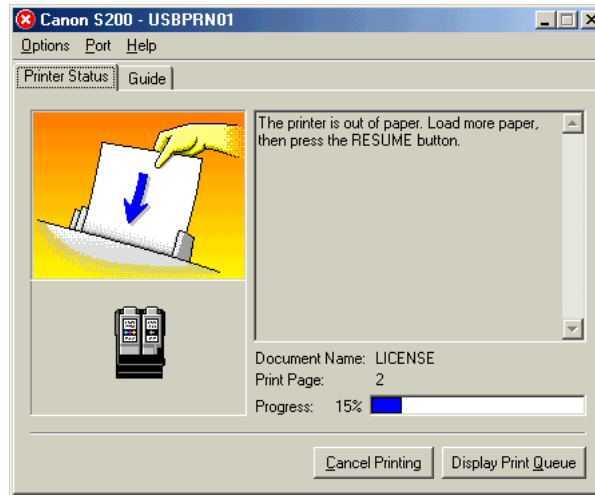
Canon S200 - USBPRN01

Options Port Help

Printer Status Guide

The printer is out of paper. Load more paper, then press the RESUME button.

Document Name: LICENSE
Print Page: 2
Progress: 15%

Cancel Printing Display Print Queue